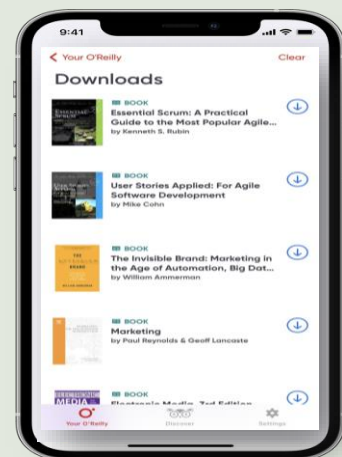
9:41

< Your O'Reilly

Clear

Downloads

BOOK
Essential Scrum: A Practical Guide to the Most Popular Agile...
by Kenneth S. Rubin

BOOK
User Stories Applied: For Agile Software Development
by Mike Cohn

BOOK
The Invisible Brand: Marketing in the Age of Automation, Big Dat...
by William Ammerman

BOOK
Marketing
by Paul Reynolds & Geoff Lancaste

BOOK
Electronic Media, 3rd Edition

Your O'Reilly

Discover

Settings